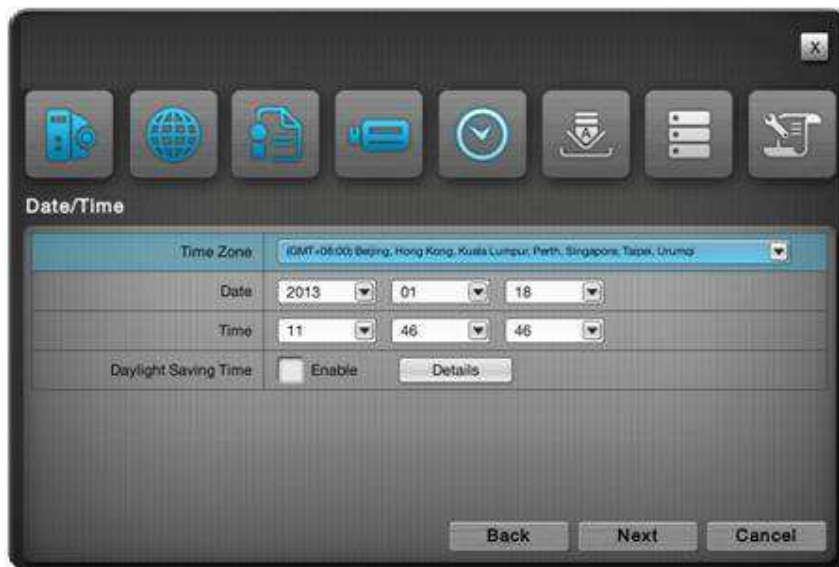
X

Date/Time

| | |
|---|---|
| Time Zone | (GMT+08:00) Beijing, Hong Kong, Kuala Lumpur, Perth, Singapore, Taipei, Urumqi |
| Date | 2013 01 18 |
| Time | 11 46 46 |
| Daylight Saving Time | Enable Details |

Back Next Cancel